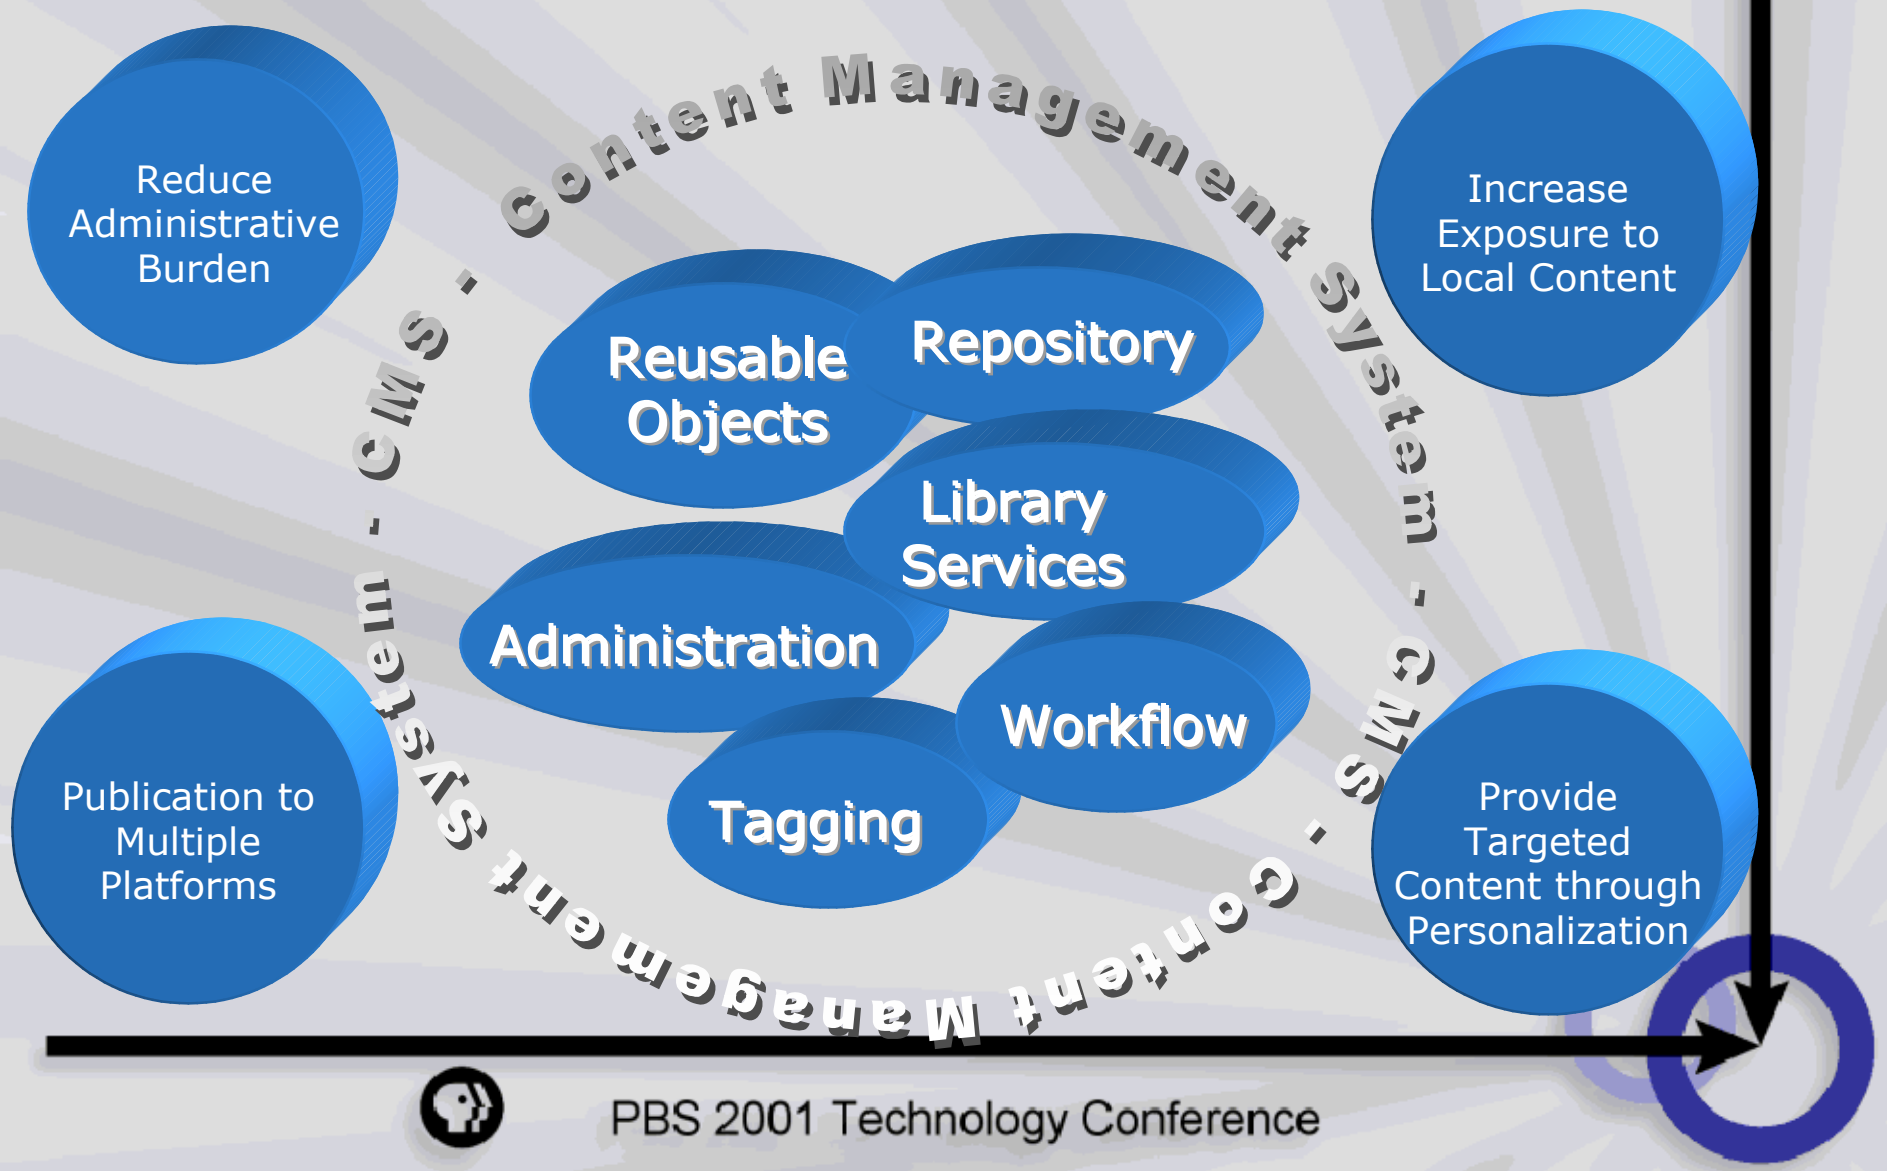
Reduce Administrative Burden

Content Management System - CMS - Content Management System - CMS -

Increase Exposure to Local Content

Reusable Objects

Repository

Library Services

Administration

Workflow

Tagging

Publication to Multiple Platforms

Provide Targeted Content through Personalization

PBS 2001 Technology Conference